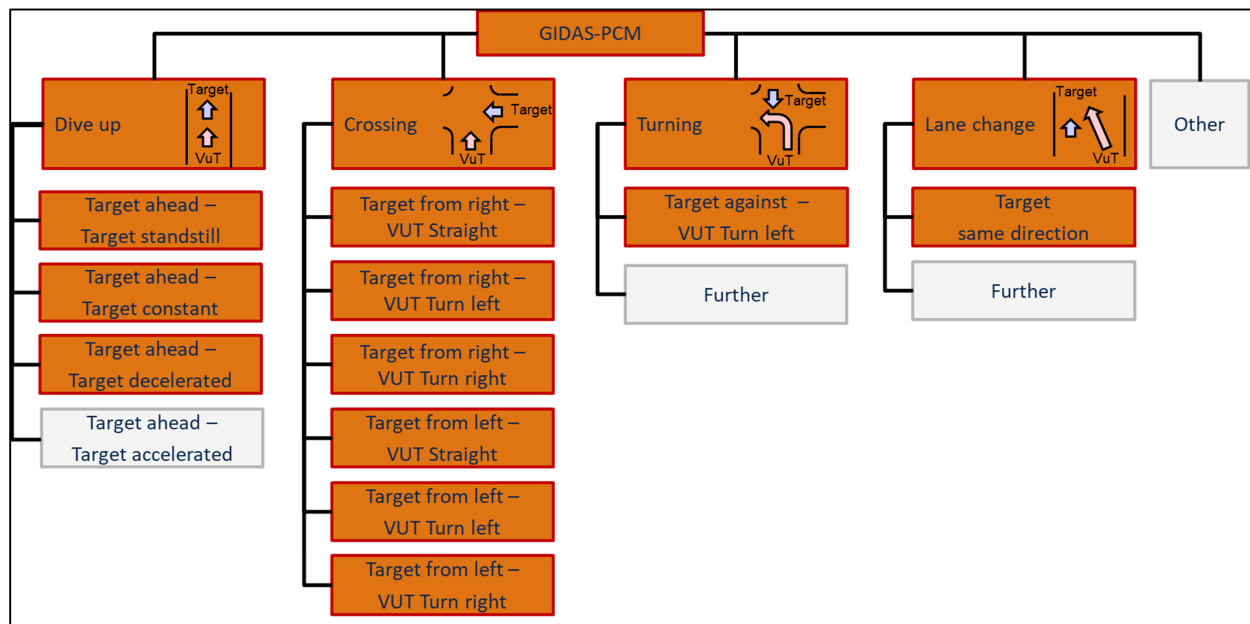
GIDAS-PCM

Dive up
Target
VuT

Target ahead – Target standstill

Target ahead – Target constant

Target ahead – Target decelerated

Target ahead – Target accelerated

Crossing
Target
VuT

Target from right – VUT Straight

Target from right – VUT Turn left

Target from right – VUT Turn right

Target from left – VUT Straight

Target from left – VUT Turn left

Target from left – VUT Turn right

Turning
Target
VuT

Target against – VUT Turn left

Further

Lane change
Target
VuT

Target same direction

Further

Other